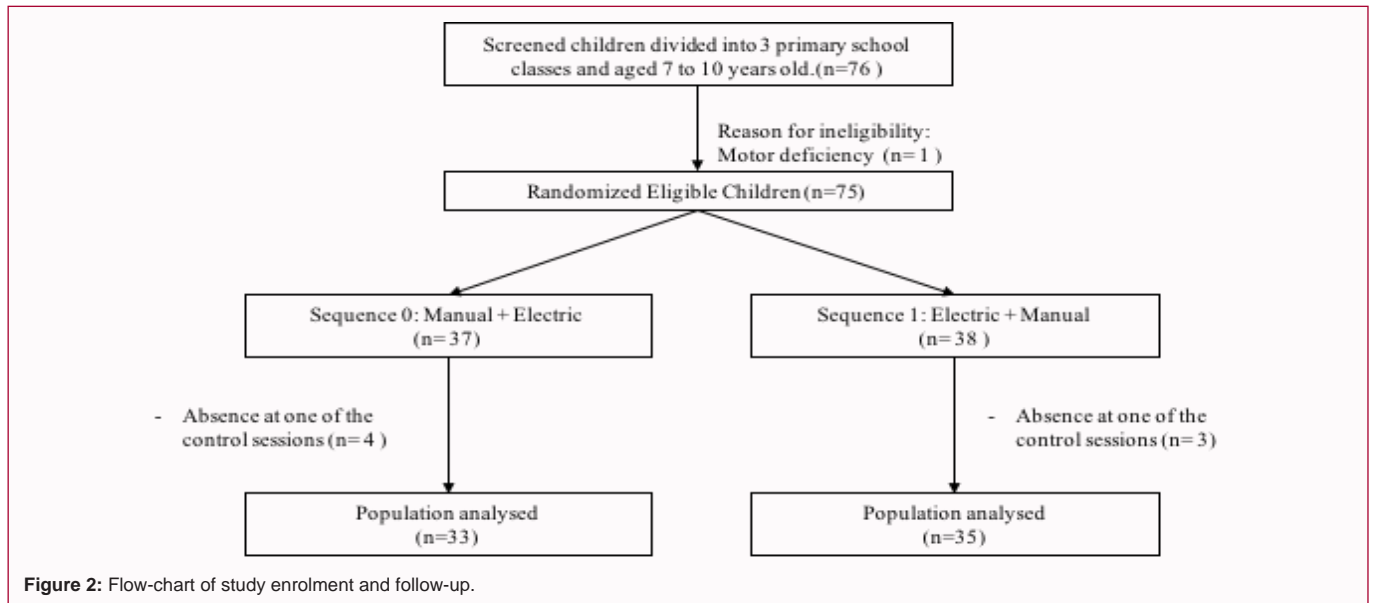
Screened children divided into 3 primary school classes and aged 7 to 10 years old.(n=76 )

Reason for ineligibility:
Motor deficiency (n= 1 )

Randomized Eligible Children (n=75)

Sequence 0: Manual + Electric
(n= 37)

Sequence 1: Electric + Manual
(n= 38 )

- Absence at one of the control sessions (n= 4 )

- Absence at one of the control sessions (n= 3)

Population analysed
(n=33)

Population analysed
(n=35)

**Figure 2:** Flow-chart of study enrolment and follow-up.